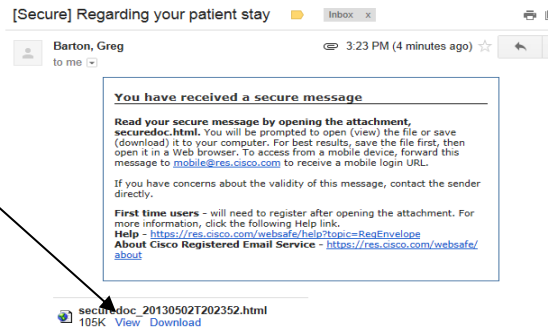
[Secure] Regarding your patient stay Inbox x

Barton, Greg
to me

3:23 PM (4 minutes ago)

You have received a secure message

Read your secure message by opening the attachment, securedoc.html. You will be prompted to open (view) the file or save (download) it to your computer. For best results, save the file first, then open it in a Web browser. To access from a mobile device, forward this message to mobile@res.cisco.com to receive a mobile login URL.

If you have concerns about the validity of this message, contact the sender directly.

First time users - will need to register after opening the attachment. For more information, click the following Help link.
Help - https://res.cisco.com/websafe/help?topic=RegEnvelope
About Cisco Registered Email Service - https://res.cisco.com/websafe/about

securedoc_20130502T202352.html
105K View Download